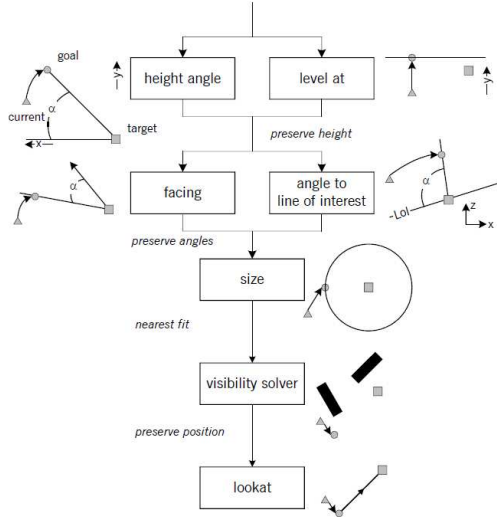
goal

current

α

target

—x—

—y—

height angle

level at

—y—

preserve height

α

facing

angle to line of interest

α

-LoI

z

x

preserve angles

size

nearest fit

visibility solver

preserve position

lookat